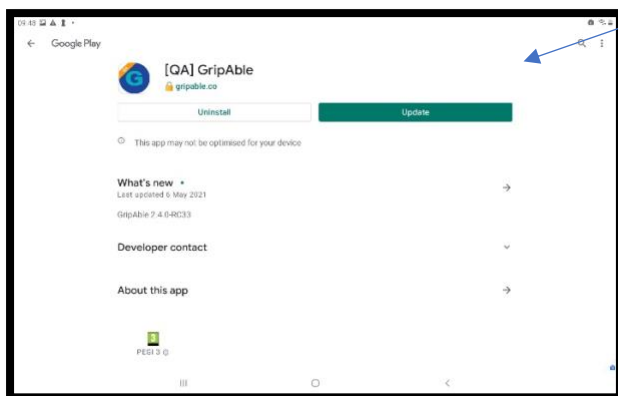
09:48

Google Play

[QA] GripAble
gripable.co

Uninstall

Update

This app may not be optimised for your device

What's new •
Last updated 6 May 2021

GripAble 2.4.0-RC33

Developer contact

About this app

PEGI 3